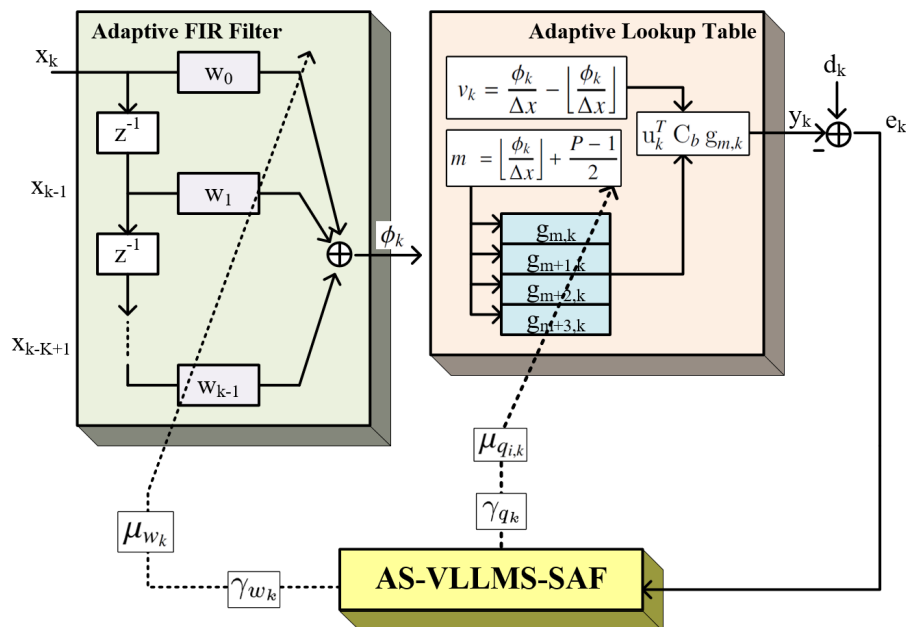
Adaptive FIR Filter

$x_k$

$w_0$

$z^{-1}$

$x_{k-1}$

$w_1$

$z^{-1}$

$x_{k-K+1}$

$w_{k-1}$

$\phi_k$

Adaptive Lookup Table

$v_k = \frac{\phi_k}{\Delta x} - \left\lfloor \frac{\phi_k}{\Delta x} \right\rfloor$

$m = \left\lfloor \frac{\phi_k}{\Delta x} \right\rfloor + \frac{P-1}{2}$

$u_k^T C_b g_{m,k}$

$g_{m,k}$

$g_{m+1,k}$

$g_{m+2,k}$

$g_{m+3,k}$

$d_k$

$y_k$

$e_k$

-

$\mu_{q_{i,k}}$

$\gamma_{q_k}$

$\mu_{w_k}$

$\gamma_{w_k}$

AS-VLLMS-SAF